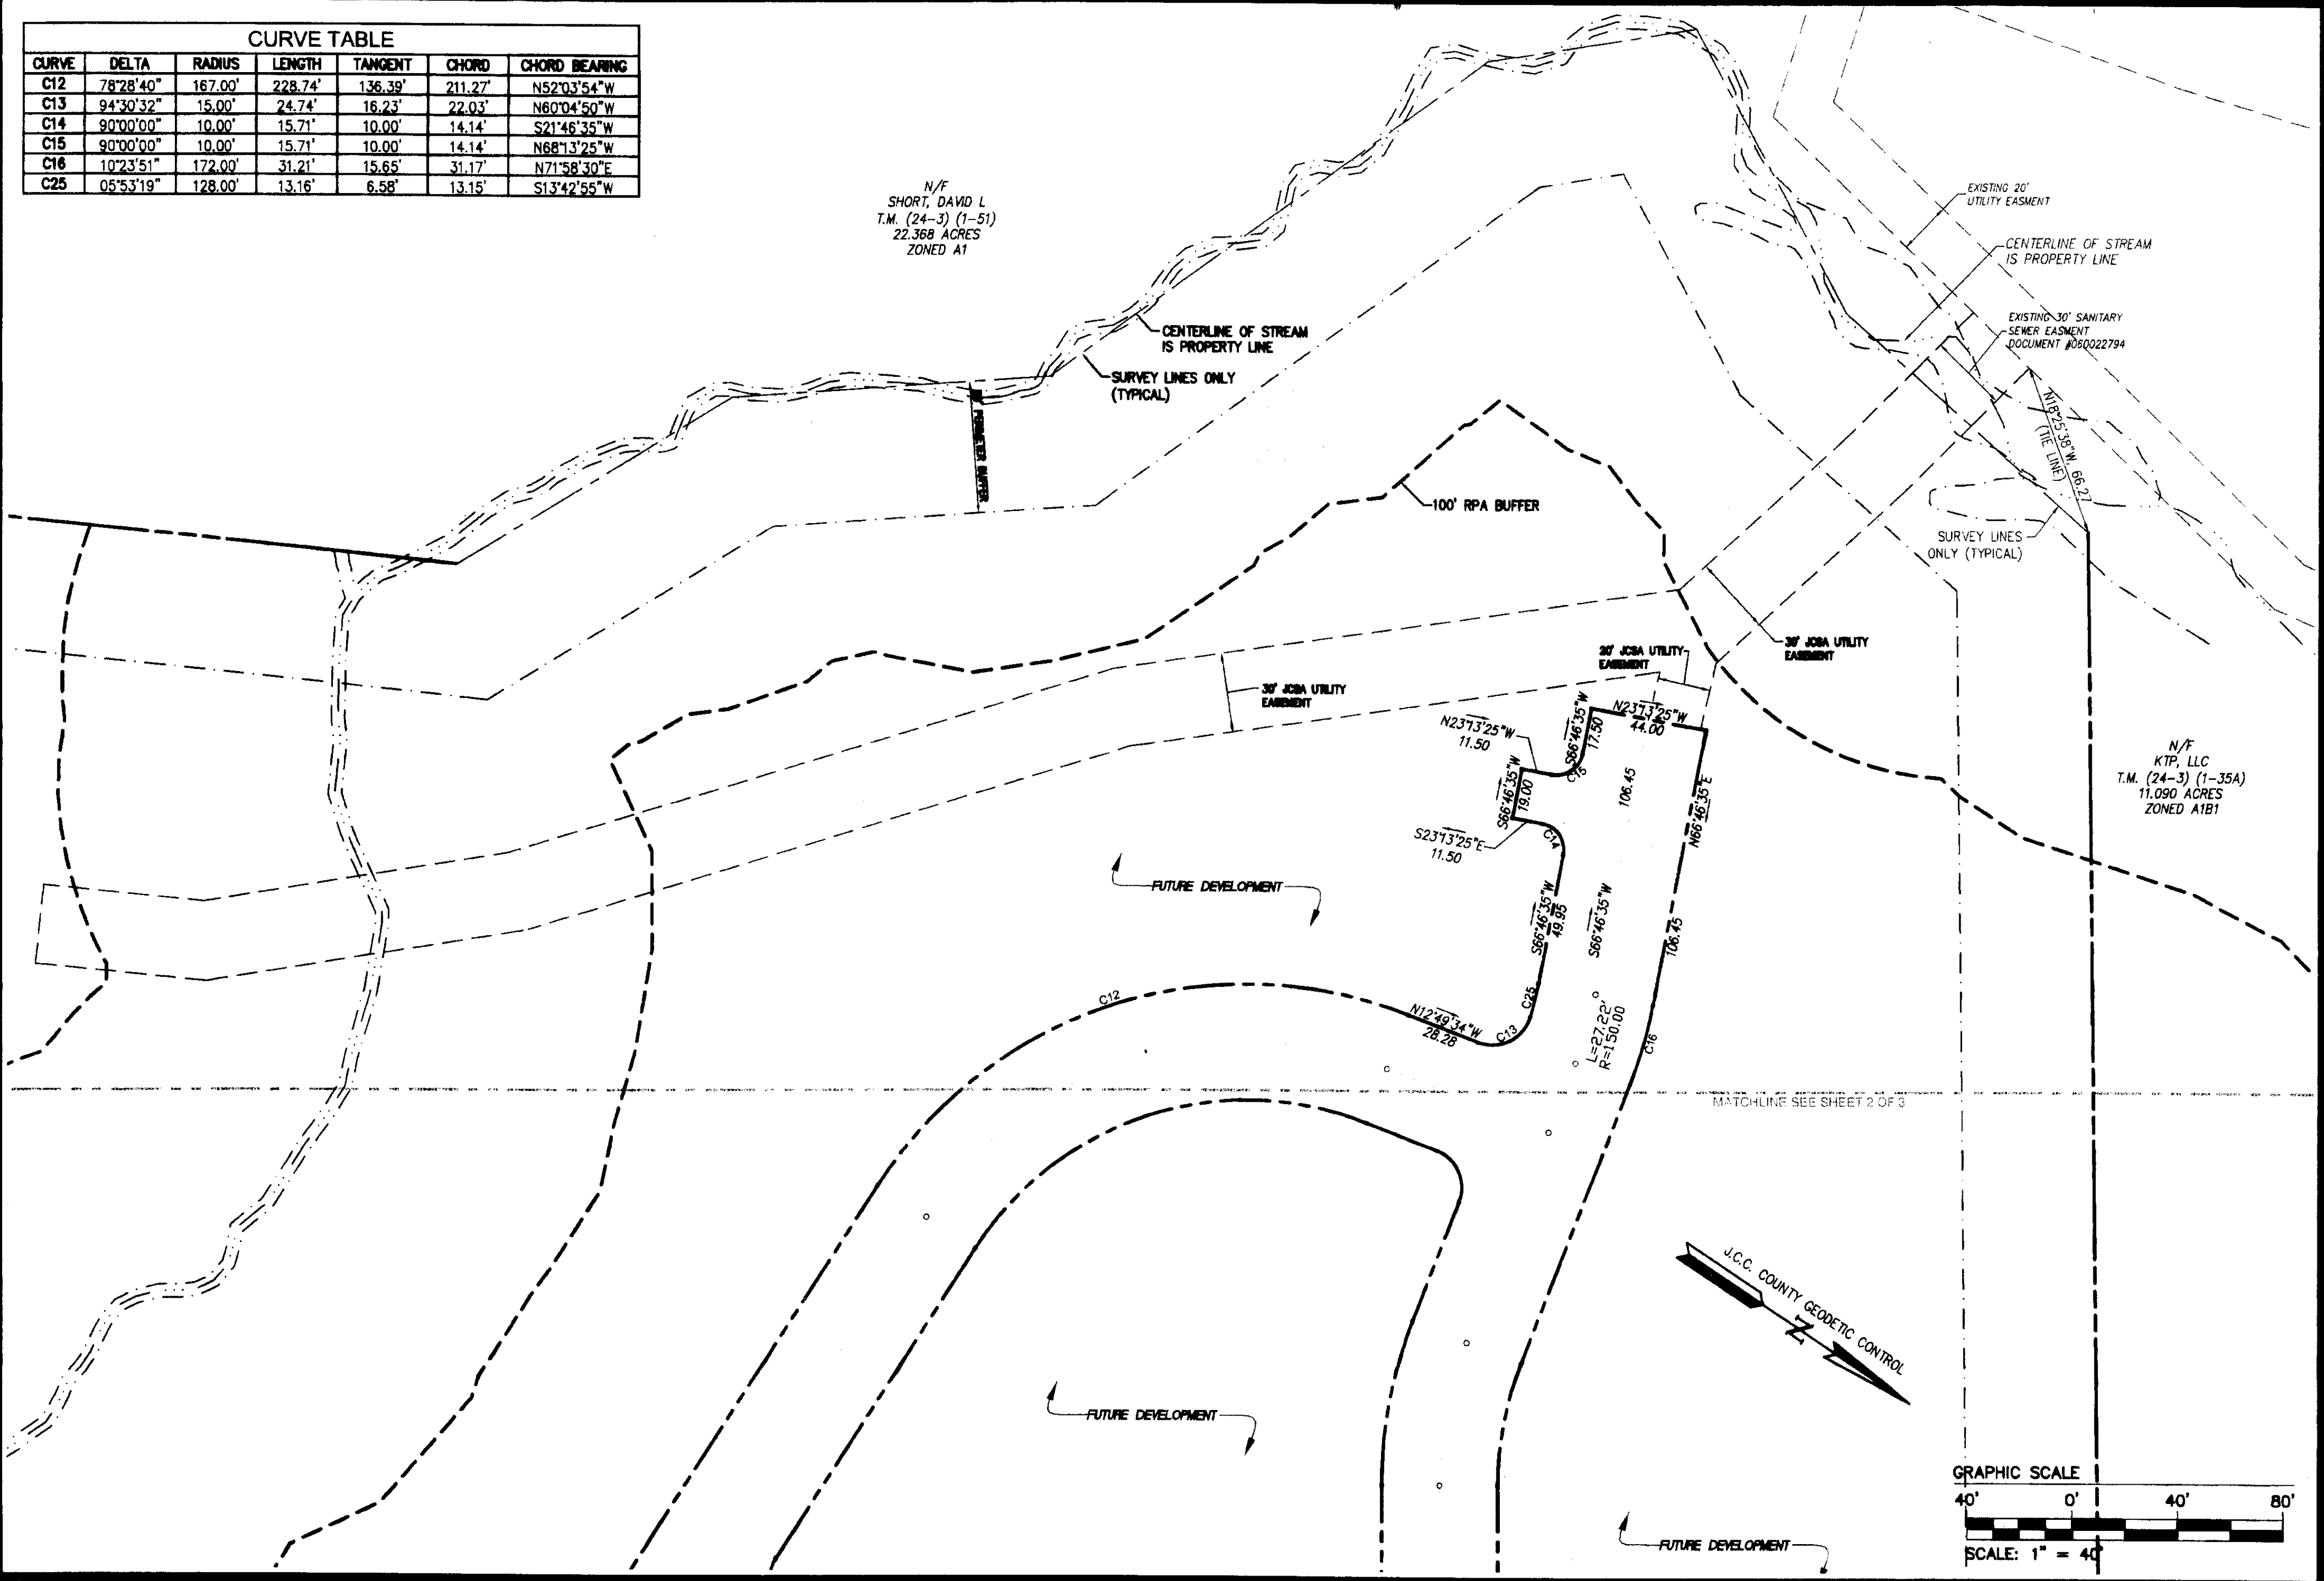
CURVE TABLE

| CURVE | DELTA | RADIUS | LENGTH | TANGENT | CHORD | CHORD BEARING |
|---|---|---|---|---|---|---|
| C12 | 78°28'40" | 167.00' | 228.74' | 136.39' | 211.27' | N52°03'54"W |
| C13 | 94°30'32" | 15.00' | 24.74' | 16.23' | 22.03' | N60°04'50"W |
| C14 | 90°00'00" | 10.00' | 15.71' | 10.00' | 14.14' | S21°46'35"W |
| C15 | 90°00'00" | 10.00' | 15.71' | 10.00' | 14.14' | N68°13'25"W |
| C16 | 10°23'51" | 172.00' | 31.21' | 15.65' | 31.17' | N71°58'30"E |
| C25 | 05°53'19" | 128.00' | 13.16' | 6.58' | 13.15' | S13°42'55"W |

N/F
SHORT, DAVID L
T.M. (24-3) (1-51)
22.368 ACRES
ZONED A1

CENTERLINE OF STREAM IS PROPERTY LINE

SURVEY LINES ONLY (TYPICAL)

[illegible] PERIMETER BUFFER

EXISTING 20' UTILITY EASMENT

CENTERLINE OF STREAM IS PROPERTY LINE

EXISTING 30' SANITARY SEWER EASMENT DOCUMENT #060022794

N18°25'38"W 66.27' (TIE LINE)

100' RPA BUFFER

SURVEY LINES ONLY (TYPICAL)

30' JCSA UTILITY EASEMENT

30' JCSA UTILITY EASEMENT

30' JCSA UTILITY EASEMENT

N23°13'25"W 11.50

N23°13'25"W 44.00

S66°46'35"W 17.50

C15

S66°46'35"W 19.00

106.45

N66°46'35"E

S23°13'25"E 11.50

C14

S66°46'35"W 49.95

S66°46'35"W

106.45

N/F
KTP, LLC
T.M. (24-3) (1-35A)
11.090 ACRES
ZONED A1B1

FUTURE DEVELOPMENT

C12

N12°49'34"W 28.28

C25

C13

L=27.22'
R=150.00

C16

MATCHLINE SEE SHEET 2 OF 3

J.C.C. COUNTY GEODETIC CONTROL

FUTURE DEVELOPMENT

FUTURE DEVELOPMENT

GRAPHIC SCALE
40' 0' 40' 80'
SCALE: 1" = 40'